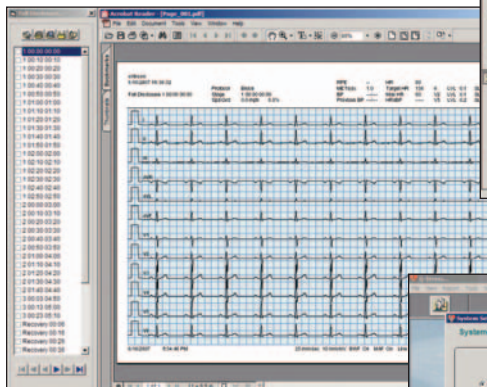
Acrobat Reader - [Page_001.pdf]
File Edit Document Tools View Window Help

1:00:00:00:00
1:00:00:10
1:00:00:20
1:00:00:30
1:00:00:40
1:00:00:50
1:01:00:00
1:01:00:10
1:01:00:20
1:01:00:30
1:01:00:40
1:01:00:50
1:02:00:00
1:02:00:10
1:02:00:20
1:02:00:30
1:02:00:40
1:02:00:50
2:00:00:00
2:00:00:10
2:00:00:20
2:00:00:30
2:00:00:40
2:00:00:50
2:01:00:00
2:01:00:10
2:01:00:20
2:01:00:30
2:01:00:40
2:01:00:50
Recovery 00:00
Recovery 00:10
Recovery 00:20
Recovery 00:30

Full Disclosure = 00:00:00:00
Protocol Bruce
Stage 1:00:00:00:00
Spd/Grd 0.0 mph 0.0%

Thumbnails Bookmarks

I
II
III
aVR
aVL
aVF
V1
V2
V3
V4
V5
V6

8/16/2007 9:54:46 PM

System